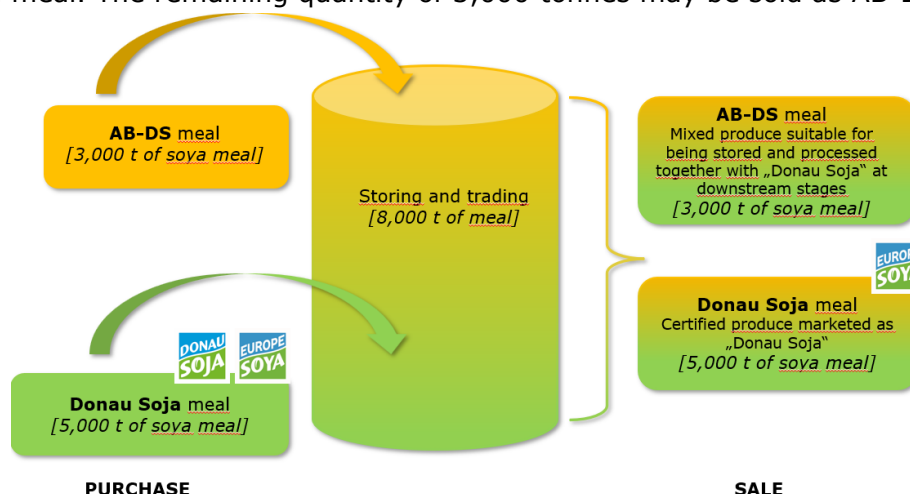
meal. The remaining quantity of 3,000 tonnes may be sold as AB-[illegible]

AB-DS meal
[3,000 t of soya meal]

Storing and trading
[8,000 t of meal]

AB-DS meal
Mixed produce suitable for being stored and processed together with „Donau Soja“ at downstream stages
[3,000 t of soya meal]

EUROPE SOYA

Donau Soja meal
Certified produce marketed as „Donau Soja“
[5,000 t of soya meal]

DONAU SOJA

EUROPE SOYA

Donau Soja meal
[5,000 t of soya meal]

PURCHASE

SALE